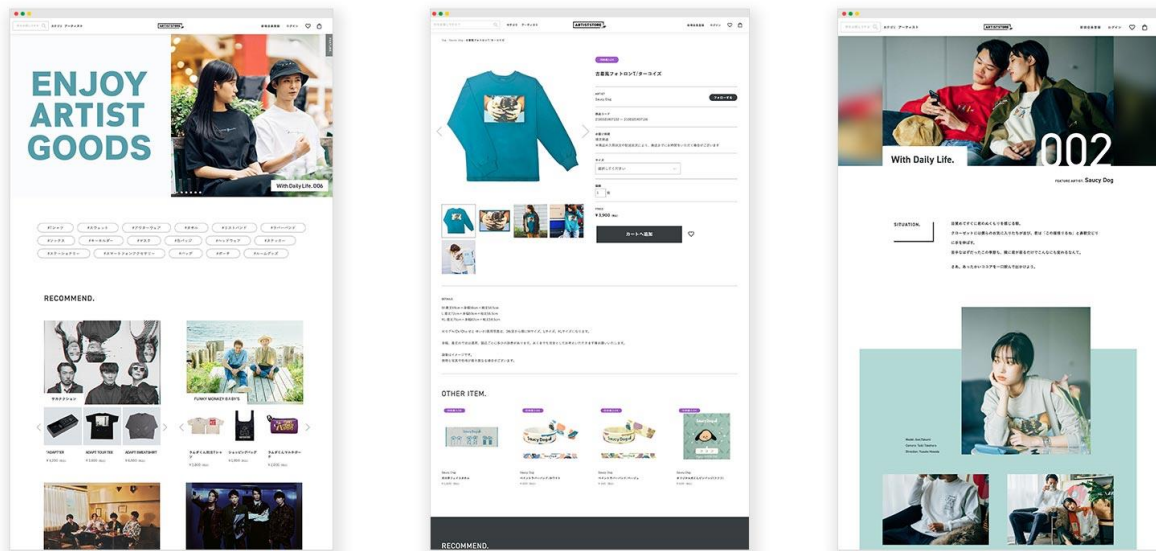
ENJOY ARTIST GOODS

With Daily Life. 006

RECOMMEND.

サカナクション

FUNKY MONKEY BABYS

ADAPT TOUR TEE

ADAPT SWEATSHIRT

ARTISTSTORE

古着風フォトロンT/ターコイズ

¥3,900

カートへ追加

OTHER ITEM.

RECOMMEND.

ARTISTSTORE

With Daily Life.

002

FEATURE ARTIST: Saucy Dog

SITUATION.